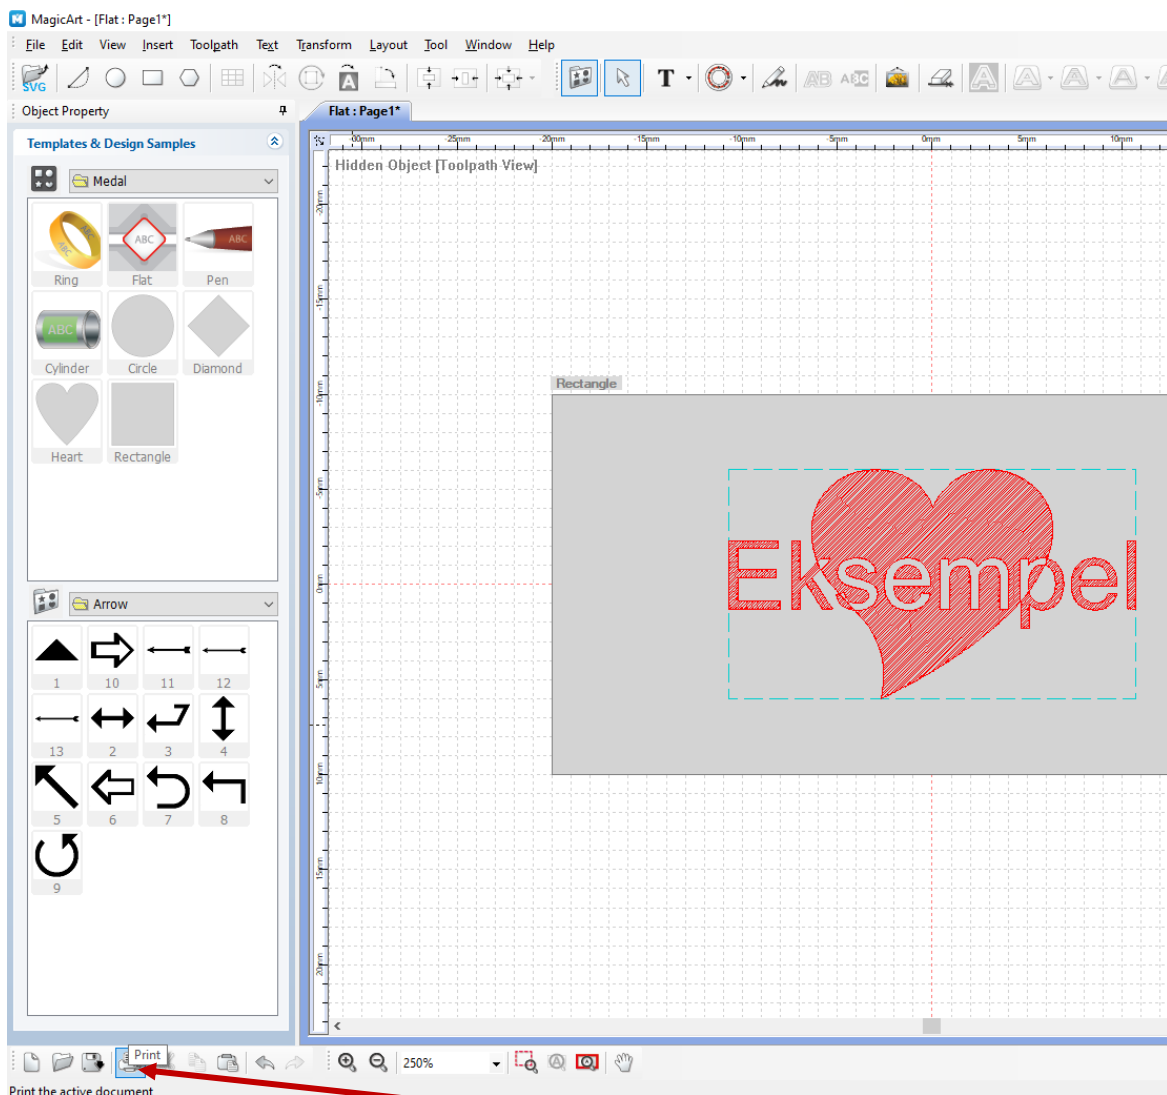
MagicArt - [Flat : Page1*]

File Edit View Insert Toolpath Text Transform Layout Tool Window Help

Object Property

Flat : Page1*

Templates & Design Samples

Medal

Ring
Flat
Pen
Cylinder
Circle
Diamond
Heart
Rectangle

Arrow

1 10 11 12
13 2 3 4
5 6 7 8
9

-30mm -25mm -20mm -15mm -10mm -5mm 0mm 5mm 10mm

Hidden Object [Toolpath View]

Rectangle

Eksempel

Print

250%

Print the active document